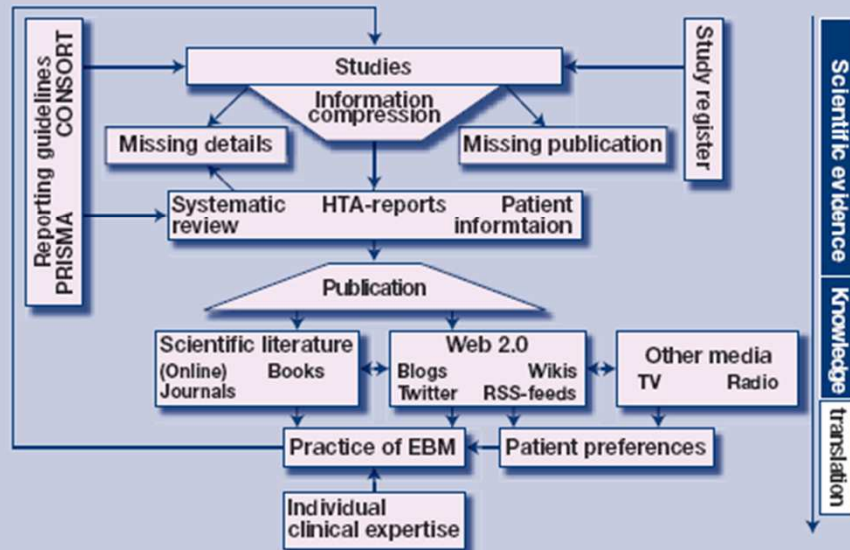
Reporting guidelines
CONSORT
PRISMA

Studies

Information compression

Study register

Missing details

Missing publication

Systematic review

HTA-reports

Patient informtaion

Publication

Scientific literature
(Online) Journals
Books

Web 2.0
Blogs
Wikis
Twitter
RSS-feeds

Other media
TV
Radio

Practice of EBM

Patient preferences

Individual clinical expertise

Scientific evidence

Knowledge

translation